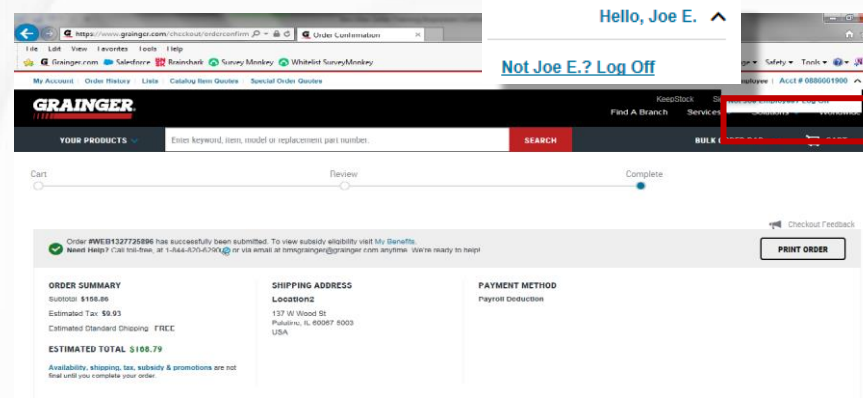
https://www.grainger.com/checkout/orderconfirm
Order Confirmation
File Edit View Favorites Tools Help
Grainger.com Salesforce Brainshark Survey Monkey Whitelist SurveyMonkey
Hello, Joe E.
Not Joe E.? Log Off
Page Safety Tools
My Account | Order History | Lists | Catalog Item Quotes | Special Order Quotes
Employee | Acct # 0886001900
GRAINGER
KeepStock
Find A Branch Services
YOUR PRODUCTS
Enter keyword, item, model or replacement part number.
SEARCH
BULK
CART
Cart
Review
Complete
Checkout Feedback
Order #WEB1327725896 has successfully been submitted. To view subsidy eligibility visit My Benefits.
Need Help? Call toll-free, at 1-844-820-6290 or via email at bmgrainger@grainger.com anytime. We're ready to help!
PRINT ORDER
ORDER SUMMARY
Subtotal $158.86
Estimated Tax $9.93
Estimated Standard Shipping FREE
ESTIMATED TOTAL $168.79
Availability, shipping, tax, subsidy & promotions are not final until you complete your order.
SHIPPING ADDRESS
Location2
137 W Wood St
Palatine, IL 60067 5003
USA
PAYMENT METHOD
Payroll Deduction